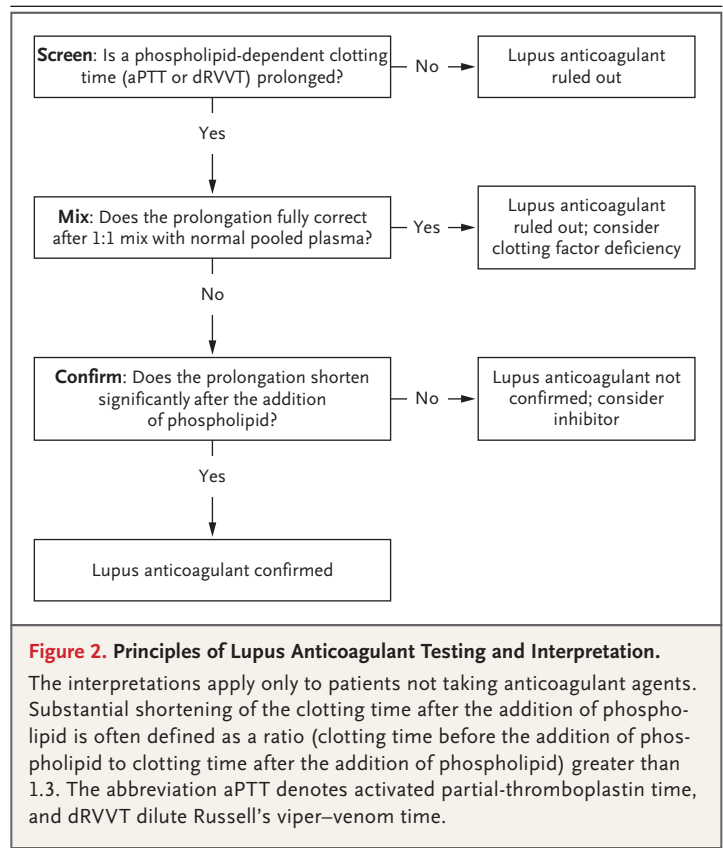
Screen: Is a phospholipid-dependent clotting time (aPTT or dRVVT) prolonged?

No

Lupus anticoagulant ruled out

Yes

Mix: Does the prolongation fully correct after 1:1 mix with normal pooled plasma?

Yes

Lupus anticoagulant ruled out; consider clotting factor deficiency

No

Confirm: Does the prolongation shorten significantly after the addition of phospholipid?

No

Lupus anticoagulant not confirmed; consider inhibitor

Yes

Lupus anticoagulant confirmed

Figure 2. Principles of Lupus Anticoagulant Testing and Interpretation.

The interpretations apply only to patients not taking anticoagulant agents. Substantial shortening of the clotting time after the addition of phospholipid is often defined as a ratio (clotting time before the addition of phospholipid to clotting time after the addition of phospholipid) greater than 1.3. The abbreviation aPTT denotes activated partial-thromboplastin time, and dRVVT dilute Russell's viper–venom time.